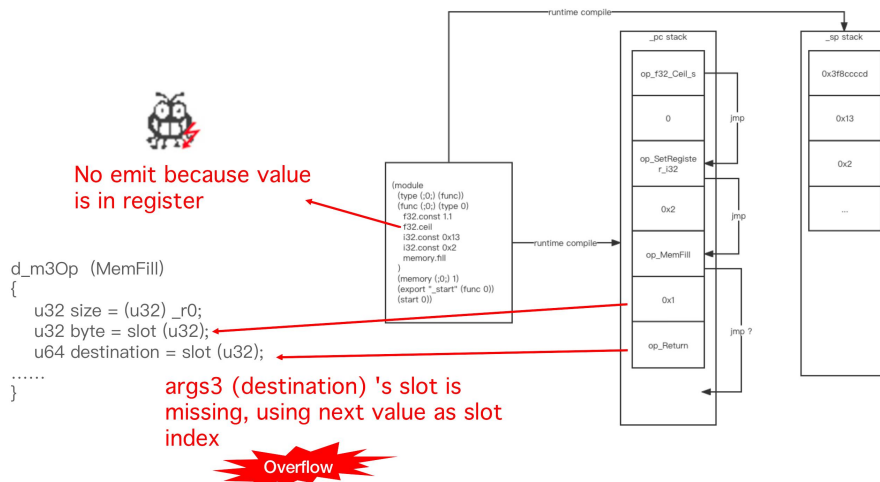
runtime compile

_pc stack

_sp stack

No emit because value is in register

(module
(type (;0;) (func))
(func (;0;) (type 0)
f32.const 1.1
f32.ceil
i32.const 0x13
i32.const 0x2
memory.fill
)
(memory (;0;) 1)
(export "_start" (func 0))
(start 0))

runtime compile

op_f32_Ceil_s

0

op_SetRegister_i32

0x2

op_MemFill

0x1

op_Return

jmp

jmp

jmp ?

0x3f8ccccd

0x13

0x2

...

d_m3Op (MemFill)
{
u32 size = (u32) _r0;
u32 byte = slot (u32);
u64 destination = slot (u32);
......
}

args3 (destination) 's slot is missing, using next value as slot index

Overflow